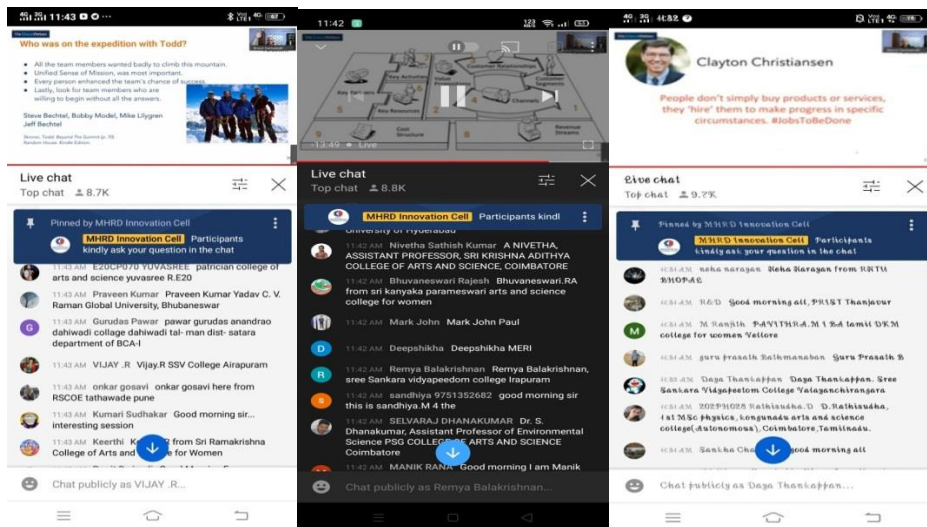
11:43

Who was on the expedition with Todd?

All the team members wanted badly to climb this mountain.
Unified Sense of Mission, was most important.
Every person enhanced the team's chance of success.
Lastly, look for team members who are willing to begin without all the answers.

Steve Bechtel, Bobby Model, Mike Lilygren
Jeff Bechtel

Live chat
Top chat 8.7K

Pinned by MHRD Innovation Cell
MHRD Innovation Cell Participants kindly ask your question in the chat

11:43 AM E20CP070 YUVASREE patrician college of arts and science yuvasree R.E20
11:43 AM Praveen Kumar Praveen Kumar Yadav C. V. Raman Global University, Bhubaneswar
11:43 AM Gurudas Pawar pawar gurudas anandrao dahiwadi collage dahiwadi tal- man dist- satara department of BCA-I
11:43 AM VIJAY .R Vijay.R SSV College Airapuram
11:43 AM onkar gosavi onkar gosavi here from RSCOE tathawade pune
11:43 AM Kumari Sudhakar Good morning sir... interesting session
11:43 AM Keerthi K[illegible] from Sri Ramakrishna College of Arts and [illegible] for Women

Chat publicly as VIJAY .R...

11:42

13:49 • Live

Live chat
Top chat 8.8K

MHRD Innovation Cell Participants kindl

University of Hyderabad
11:42 AM Nivetha Sathish Kumar A NIVETHA, ASSISTANT PROFESSOR, SRI KRISHNA ADITHYA COLLEGE OF ARTS AND SCIENCE, COIMBATORE
11:42 AM Bhuvaneswari Rajesh Bhuvaneswari.RA from sri kanyaka parameswari arts and science college for women
11:42 AM Mark John Mark John Paul
11:42 AM Deepshikha Deepshikha MERI
11:42 AM Remya Balakrishnan Remya Balakrishnan, sree Sankara vidyapeedom college Irapuram
11:42 AM sandhiya 9751352682 good morning sir this is sandhiya.M 4 the
11:42 AM SELVARAJ DHANAKUMAR Dr. S. Dhanakumar, Assistant Professor of Environmental Science PSG COLLEGE OF ARTS AND SCIENCE Coimbatore
11:42 AM MANIK RANA Good morning I am Manik

Chat publicly as Remya Balakrishnan...

Clayton Christiansen

People don't simply buy products or services, they "hire" them to make progress in specific circumstances. #JobsToBeDone

Live chat
Top chat 9.7K

Pinned by MHRD Innovation Cell
MHRD Innovation Cell Participants kindly ask your question in the chat

11:41 AM neha narayan Neha Narayan from RNTU BHOPAL
11:41 AM R&D Good morning all, PRIST Thanjavur
11:41 AM M Ranjith PAVITHRA.M I BA tamil DKM college for women Vellore
11:41 AM guru prasath Rathmanaban Guru Prasath B
11:41 AM Daya Thankappan Daya Thankappan. Sree Sankara Vidyapeetom College Valayanchirangara
11:41 AM 202PH028 Rathiusha.D D.Rathiusha, I st MSc physics, kongunadu arts and science college(Autonomous), Coimbatore,Tamilnadu.
11:41 AM Sankha Cha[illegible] good morning all

Chat publicly as Daya Thankappan...